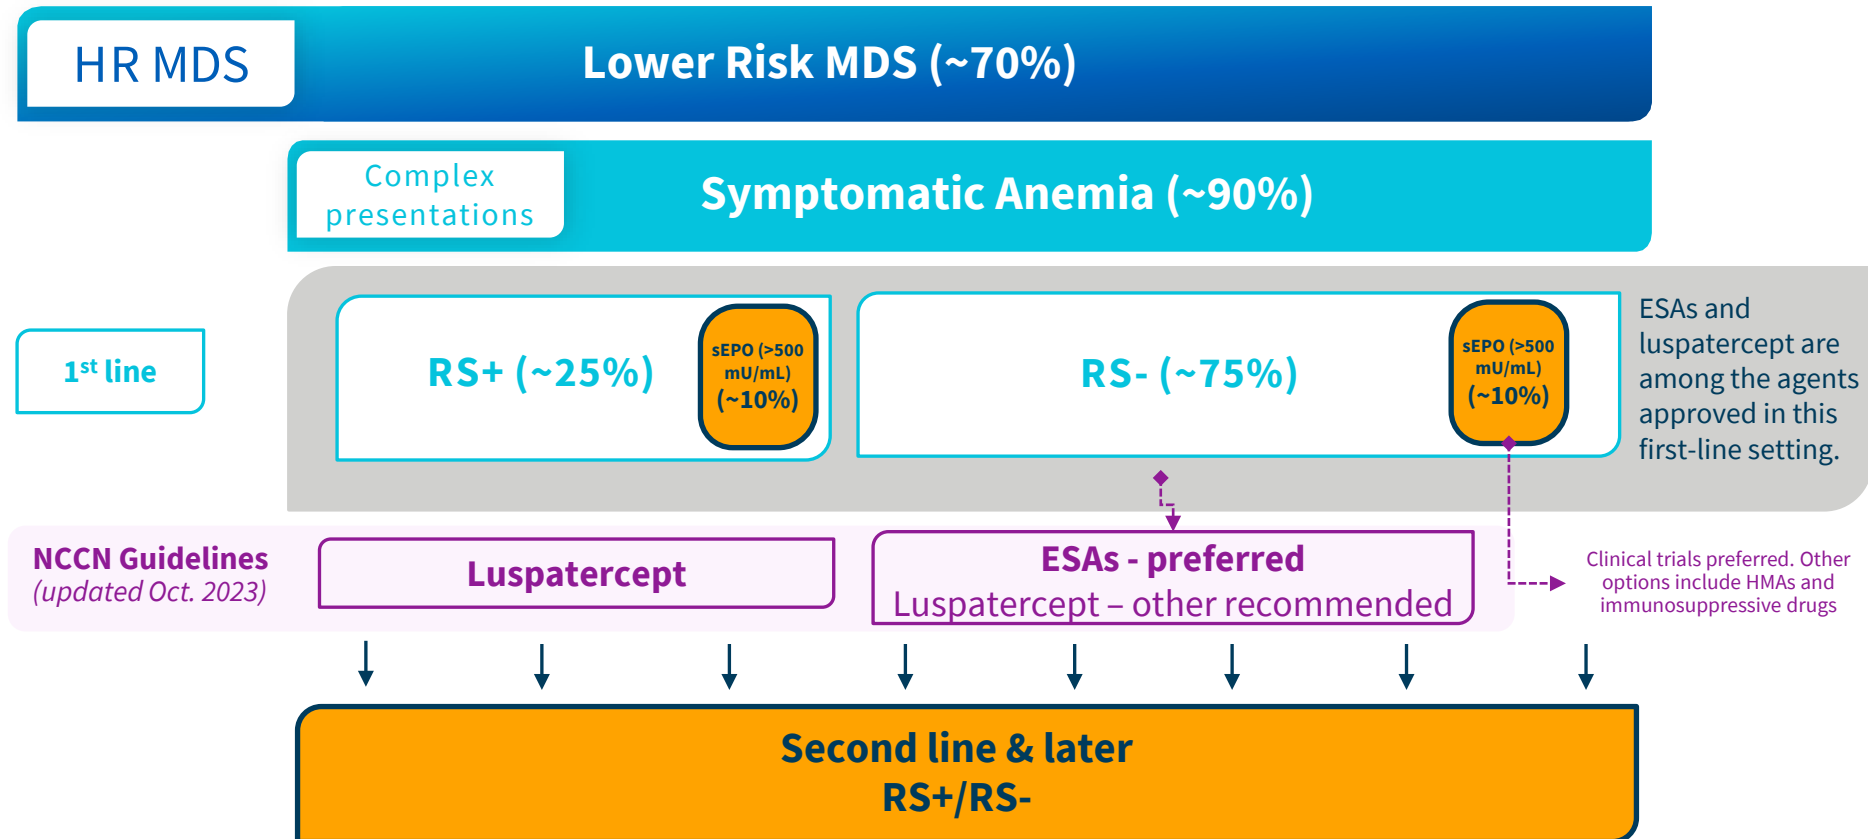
HR MDS

Lower Risk MDS (~70%)

Complex presentations

Symptomatic Anemia (~90%)

1$^{st}$ line

RS+ (~25%)

sEPO (>500 mU/mL) (~10%)

RS- (~75%)

sEPO (>500 mU/mL) (~10%)

ESAs and luspatercept are among the agents approved in this first-line setting.

NCCN Guidelines (updated Oct. 2023)

Luspatercept

ESAs - preferred
Luspatercept – other recommended

Clinical trials preferred. Other options include HMAs and immunosuppressive drugs

Second line & later
RS+/RS-